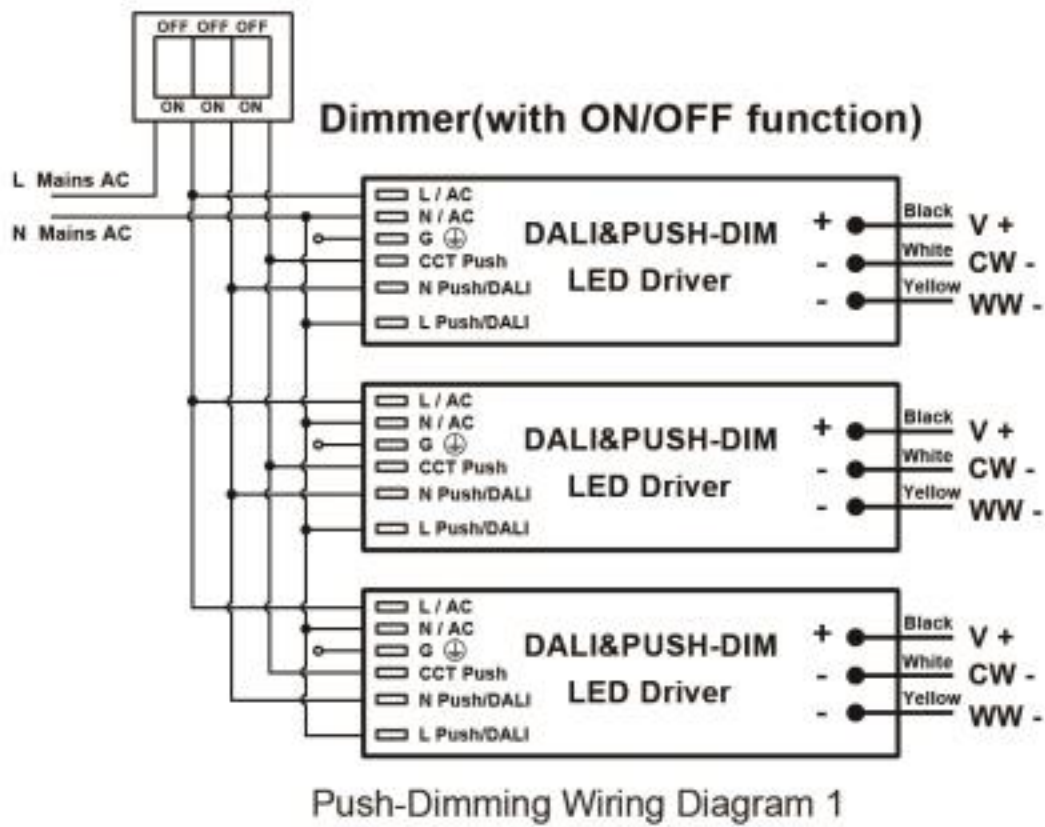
OFF OFF OFF
ON ON ON

Dimmer(with ON/OFF function)

L Mains AC
N Mains AC

L / AC
N / AC
G
CCT Push
N Push/DALI
L Push/DALI

DALI&PUSH-DIM
LED Driver

+ Black V +
- White CW -
- Yellow WW -

L / AC
N / AC
G
CCT Push
N Push/DALI
L Push/DALI

DALI&PUSH-DIM
LED Driver

+ Black V +
- White CW -
- Yellow WW -

L / AC
N / AC
G
CCT Push
N Push/DALI
L Push/DALI

DALI&PUSH-DIM
LED Driver

+ Black V +
- White CW -
- Yellow WW -

Push-Dimming Wiring Diagram 1